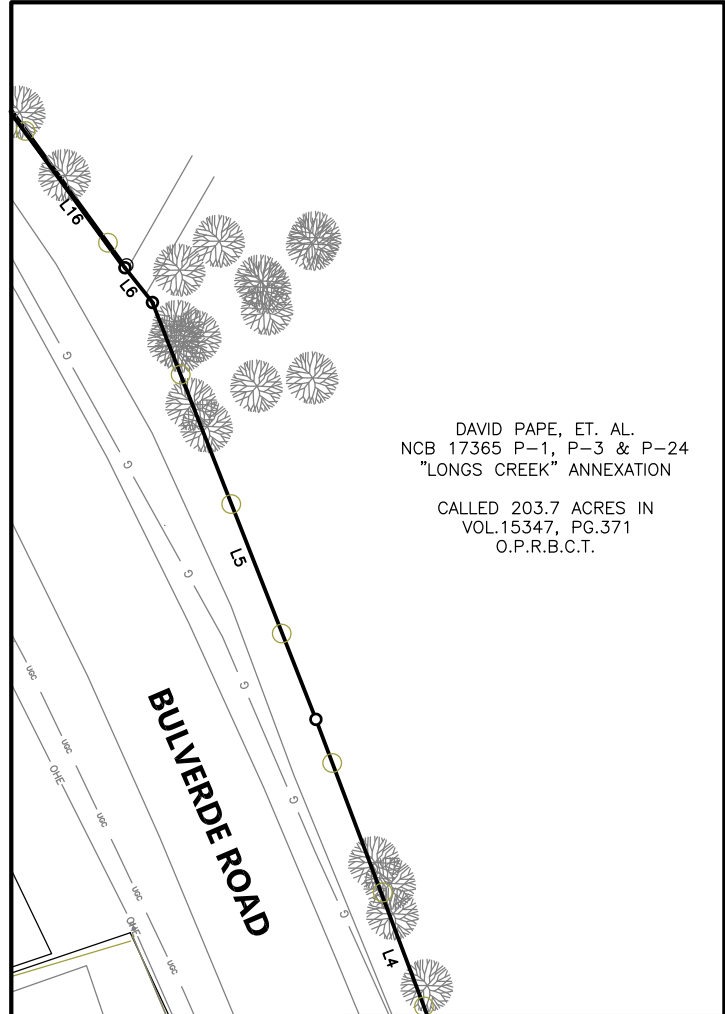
L16

L6

L5

L4

G

G

G

G

G

G

G

UGC

UGC

OHE

UGC

UGC

OHE

UGC

BULVERDE ROAD

DAVID PAPE, ET. AL.
NCB 17365 P-1, P-3 & P-24
"LONGS CREEK" ANNEXATION

CALLED 203.7 ACRES IN
VOL.15347, PG.371
O.P.R.B.C.T.